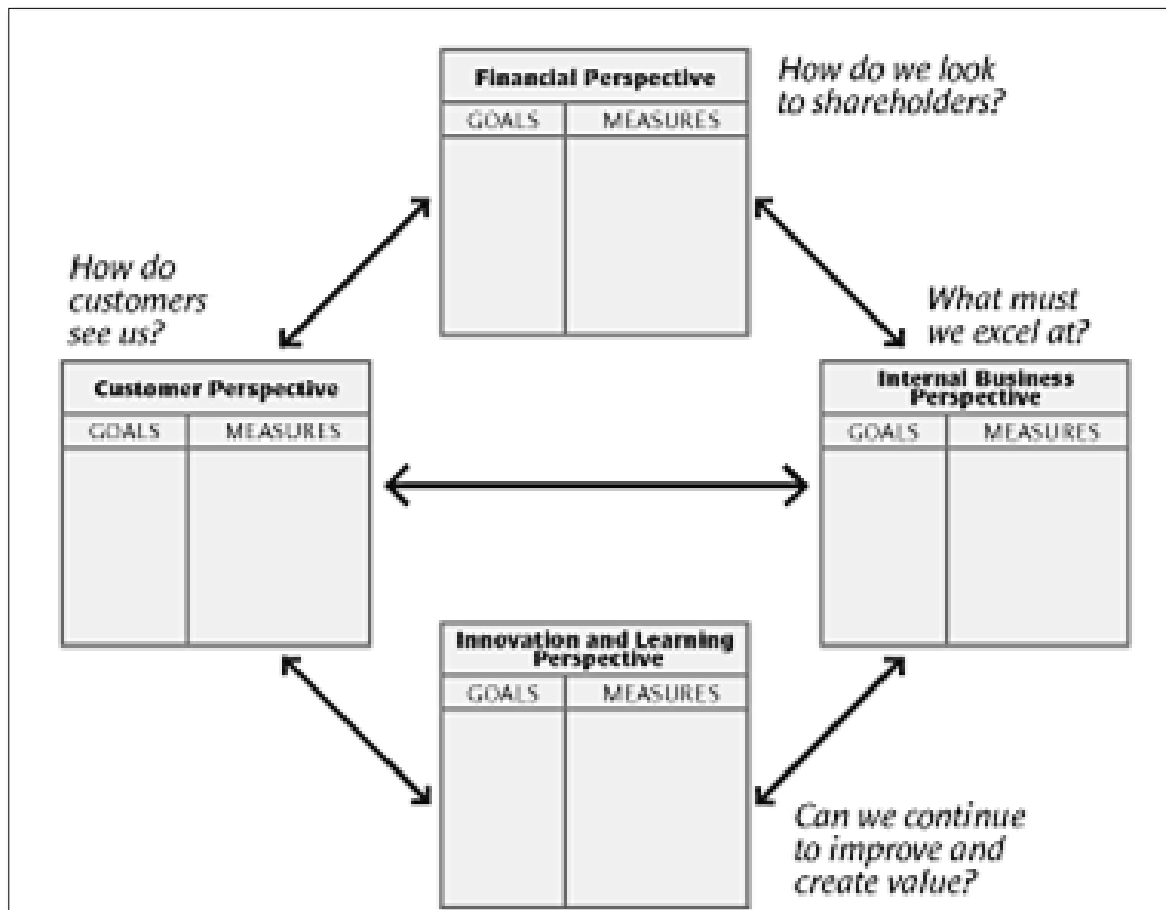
Financial Perspective

| GOALS | MEASURES |
|---|---|

How do we look to shareholders?

How do customers see us?

Customer Perspective

| GOALS | MEASURES |
|---|---|

What must we excel at?

Internal Business Perspective

| GOALS | MEASURES |
|---|---|

Innovation and Learning Perspective

| GOALS | MEASURES |
|---|---|

Can we continue to improve and create value?